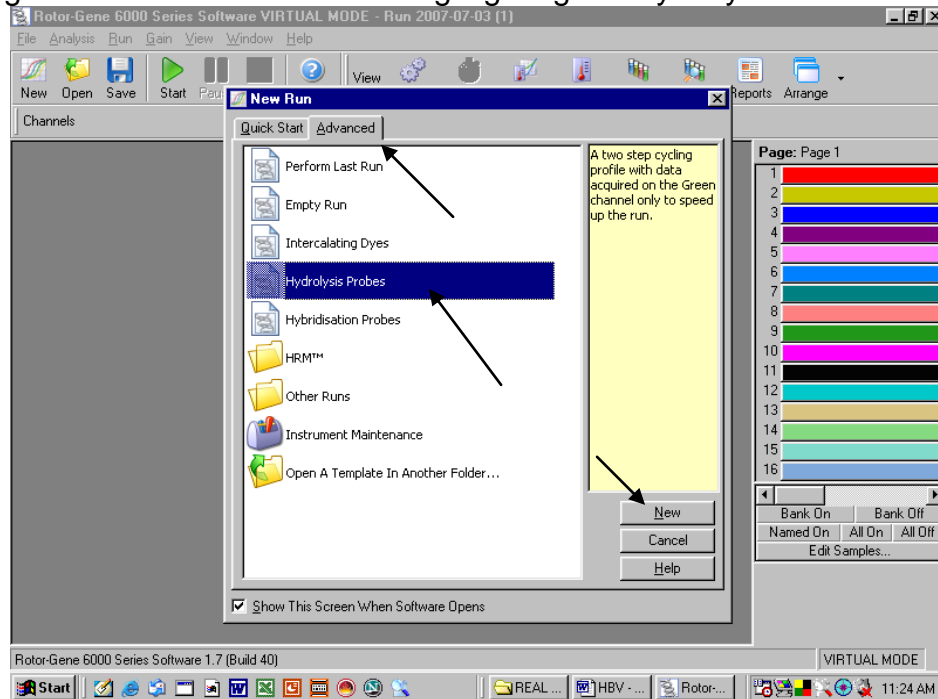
Rotor-Gene 6000 Series Software VIRTUAL MODE - Run 2007-07-03 (1)

File Analysis Run Gain View Window Help

New Open Save Start Pau View Reports Arrange

Channels

New Run

Quick Start Advanced

Perform Last Run

Empty Run

Intercalating Dyes

Hydrolysis Probes

Hybridisation Probes

HRM™

Other Runs

Instrument Maintenance

Open A Template In Another Folder...

A two step cycling profile with data acquired on the Green channel only to speed up the run.

New

Cancel

Help

Show This Screen When Software Opens

Page: Page 1

1
2
3
4
5
6
7
8
9
10
11
12
13
14
15
16

Bank On Bank Off

Named On All On All Off

Edit Samples...

Rotor-Gene 6000 Series Software 1.7 (Build 40)

VIRTUAL MODE

Start REAL ... HBV - ... Rotor-... 11:24 AM